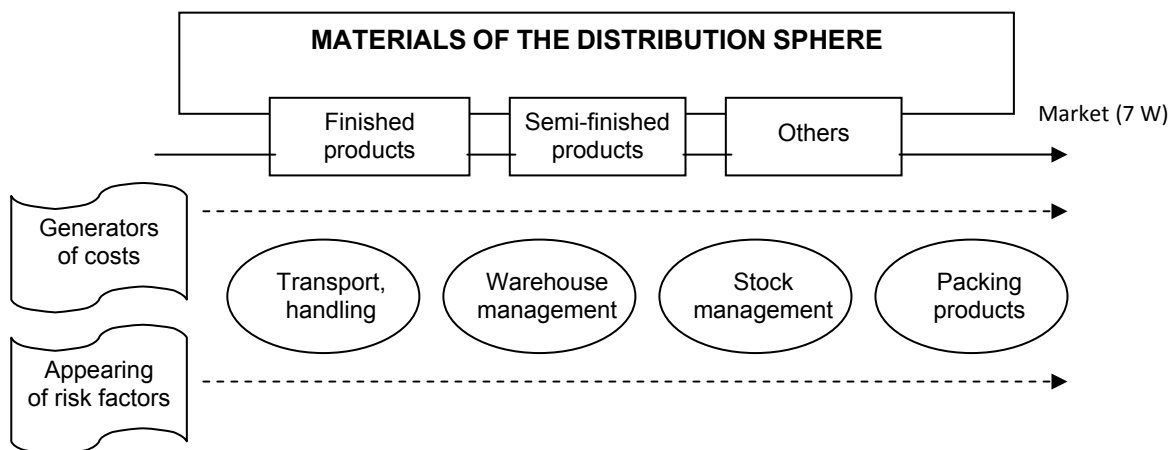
MATERIALS OF THE DISTRIBUTION SPHERE

Finished products

Semi-finished products

Others

Market (7 W)

Generators of costs

Transport, handling

Warehouse management

Stock management

Packing products

Appearing of risk factors